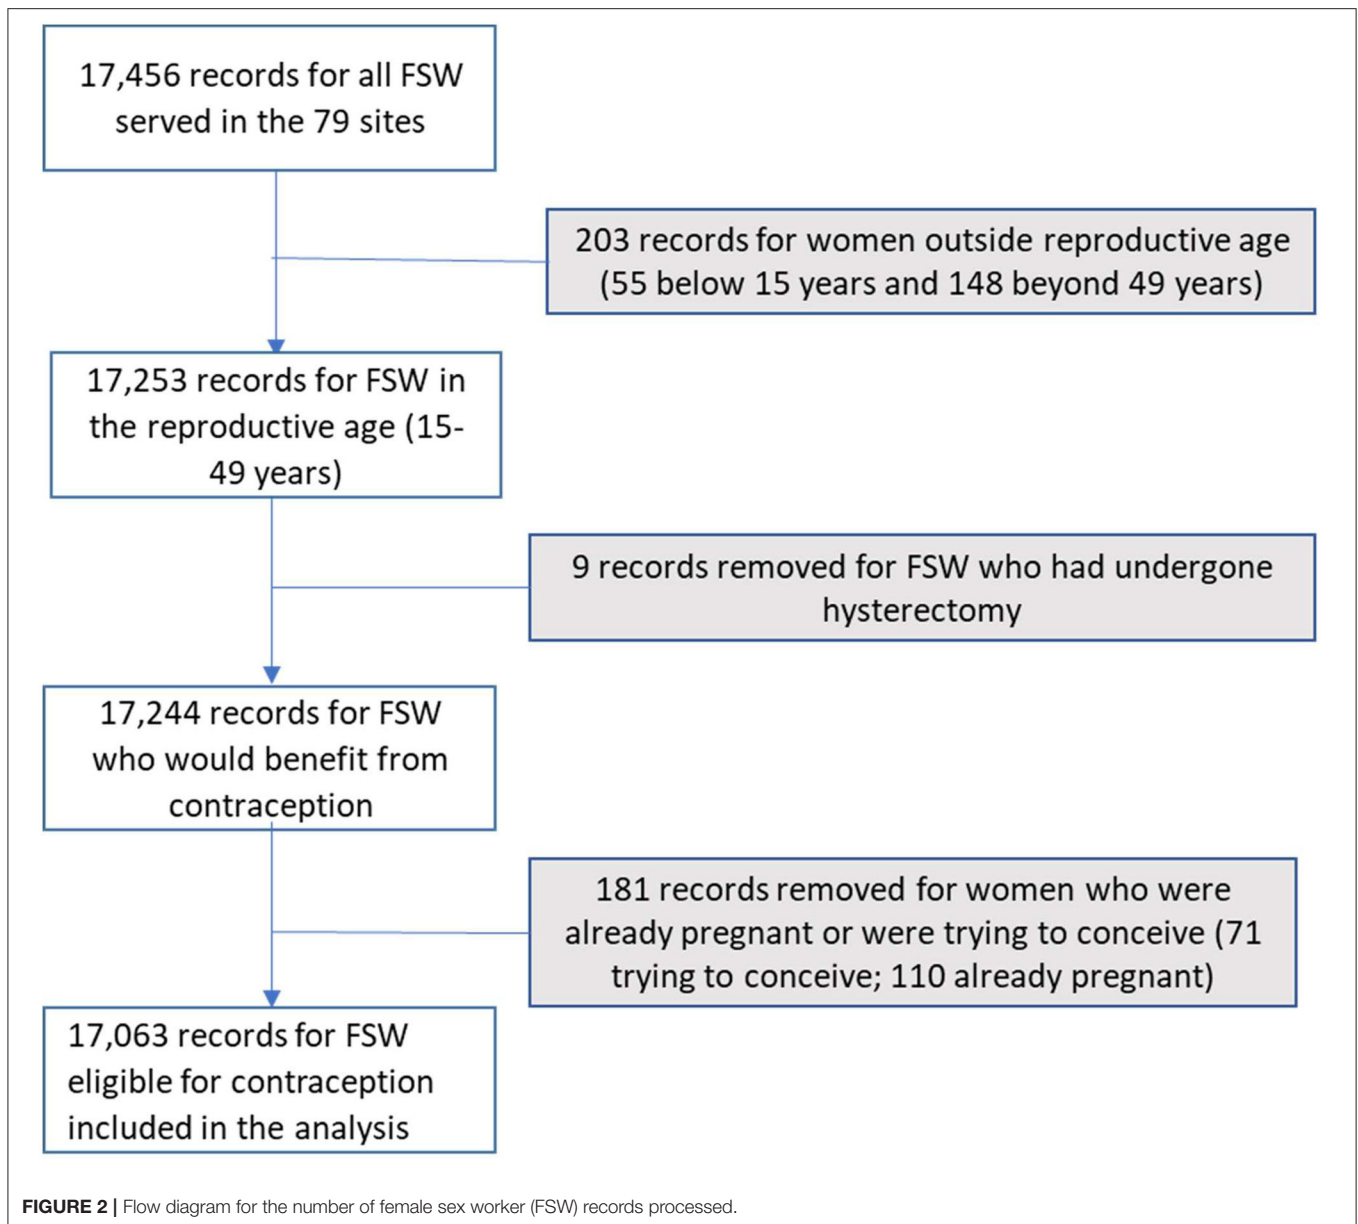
17,456 records for all FSW served in the 79 sites

203 records for women outside reproductive age (55 below 15 years and 148 beyond 49 years)

17,253 records for FSW in the reproductive age (15-49 years)

9 records removed for FSW who had undergone hysterectomy

17,244 records for FSW who would benefit from contraception

181 records removed for women who were already pregnant or were trying to conceive (71 trying to conceive; 110 already pregnant)

17,063 records for FSW eligible for contraception included in the analysis

FIGURE 2 | Flow diagram for the number of female sex worker (FSW) records processed.